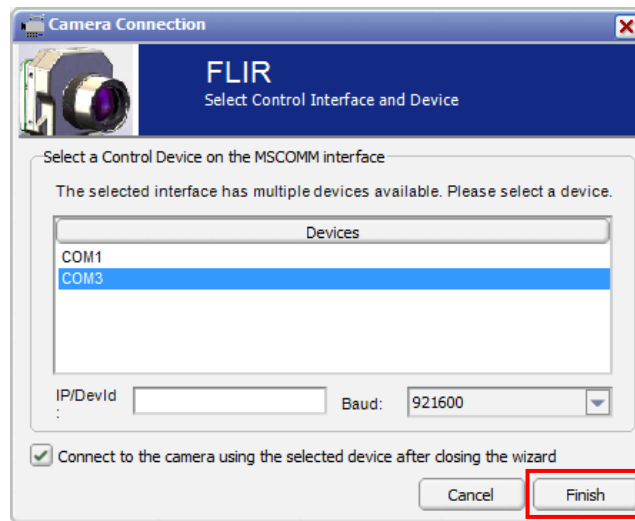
Camera Connection

FLIR
Select Control Interface and Device

Select a Control Device on the MSCOMM interface

The selected interface has multiple devices available. Please select a device.

| Devices |
|---|
| COM1 |
| COM3 |

IP/DevId :

Baud: 921600

Connect to the camera using the selected device after closing the wizard

Cancel

Finish